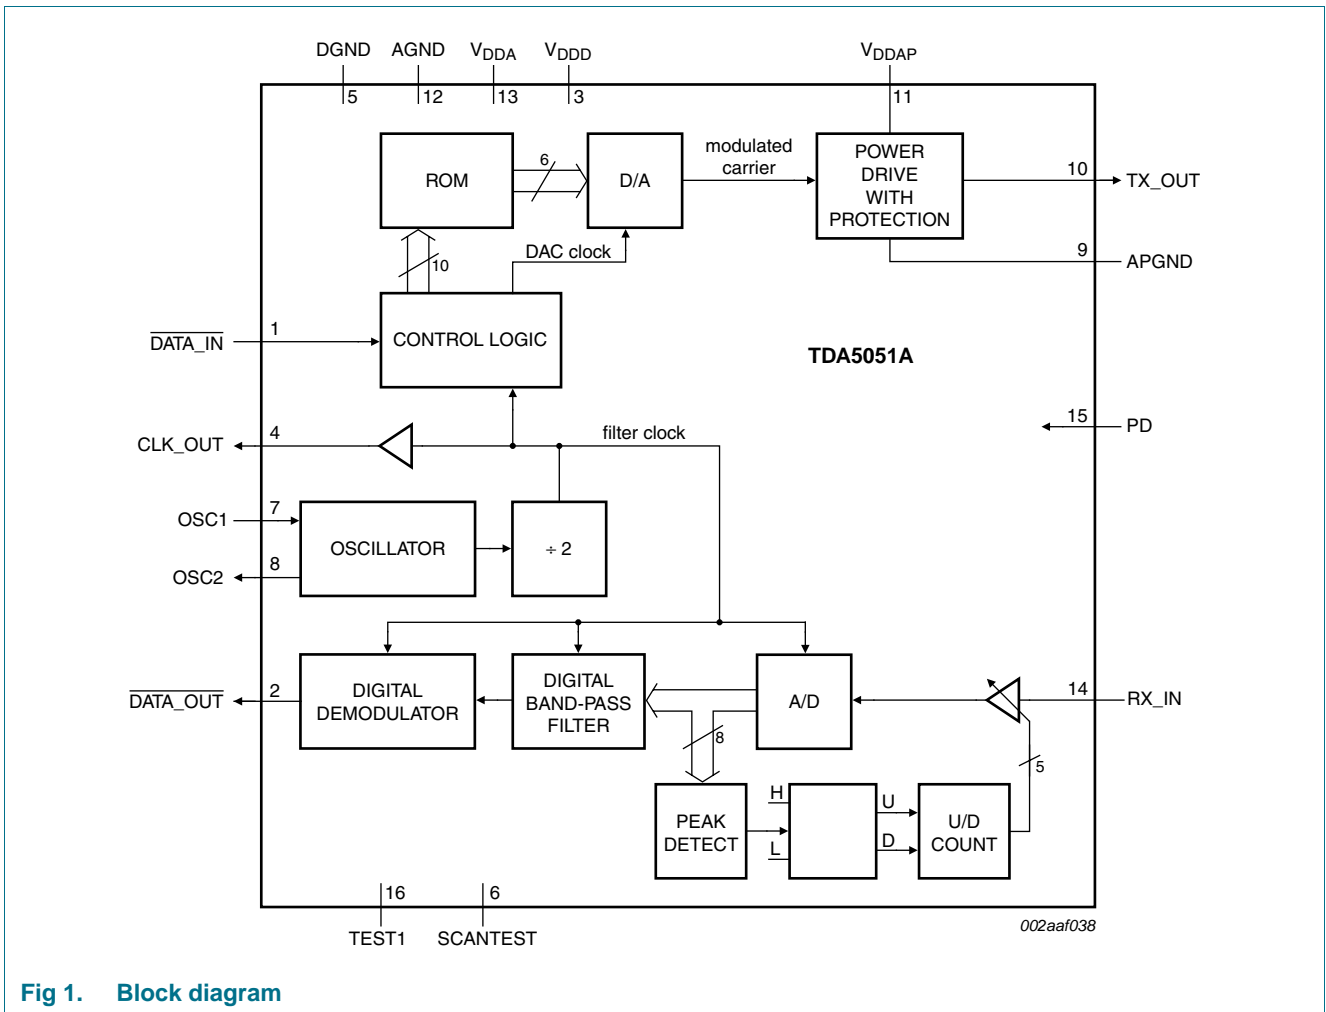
DGND AGND $V_{DDA}$ $V_{DDD}$ $V_{DDAP}$

5 12 13 3 11

ROM

6

D/A

modulated carrier

POWER DRIVE WITH PROTECTION

10 TX_OUT

9 APGND

10

DAC clock

$\overline{\text{DATA\_IN}}$ 1

CONTROL LOGIC

TDA5051A

15 PD

CLK_OUT 4

filter clock

OSC1 7

OSCILLATOR

÷ 2

OSC2 8

$\overline{\text{DATA\_OUT}}$ 2

DIGITAL DEMODULATOR

DIGITAL BAND-PASS FILTER

A/D

14 RX_IN

8

5

PEAK DETECT

H

L

U

D

U/D COUNT

16 TEST1

6 SCANTEST

002aaf038

Fig 1. Block diagram